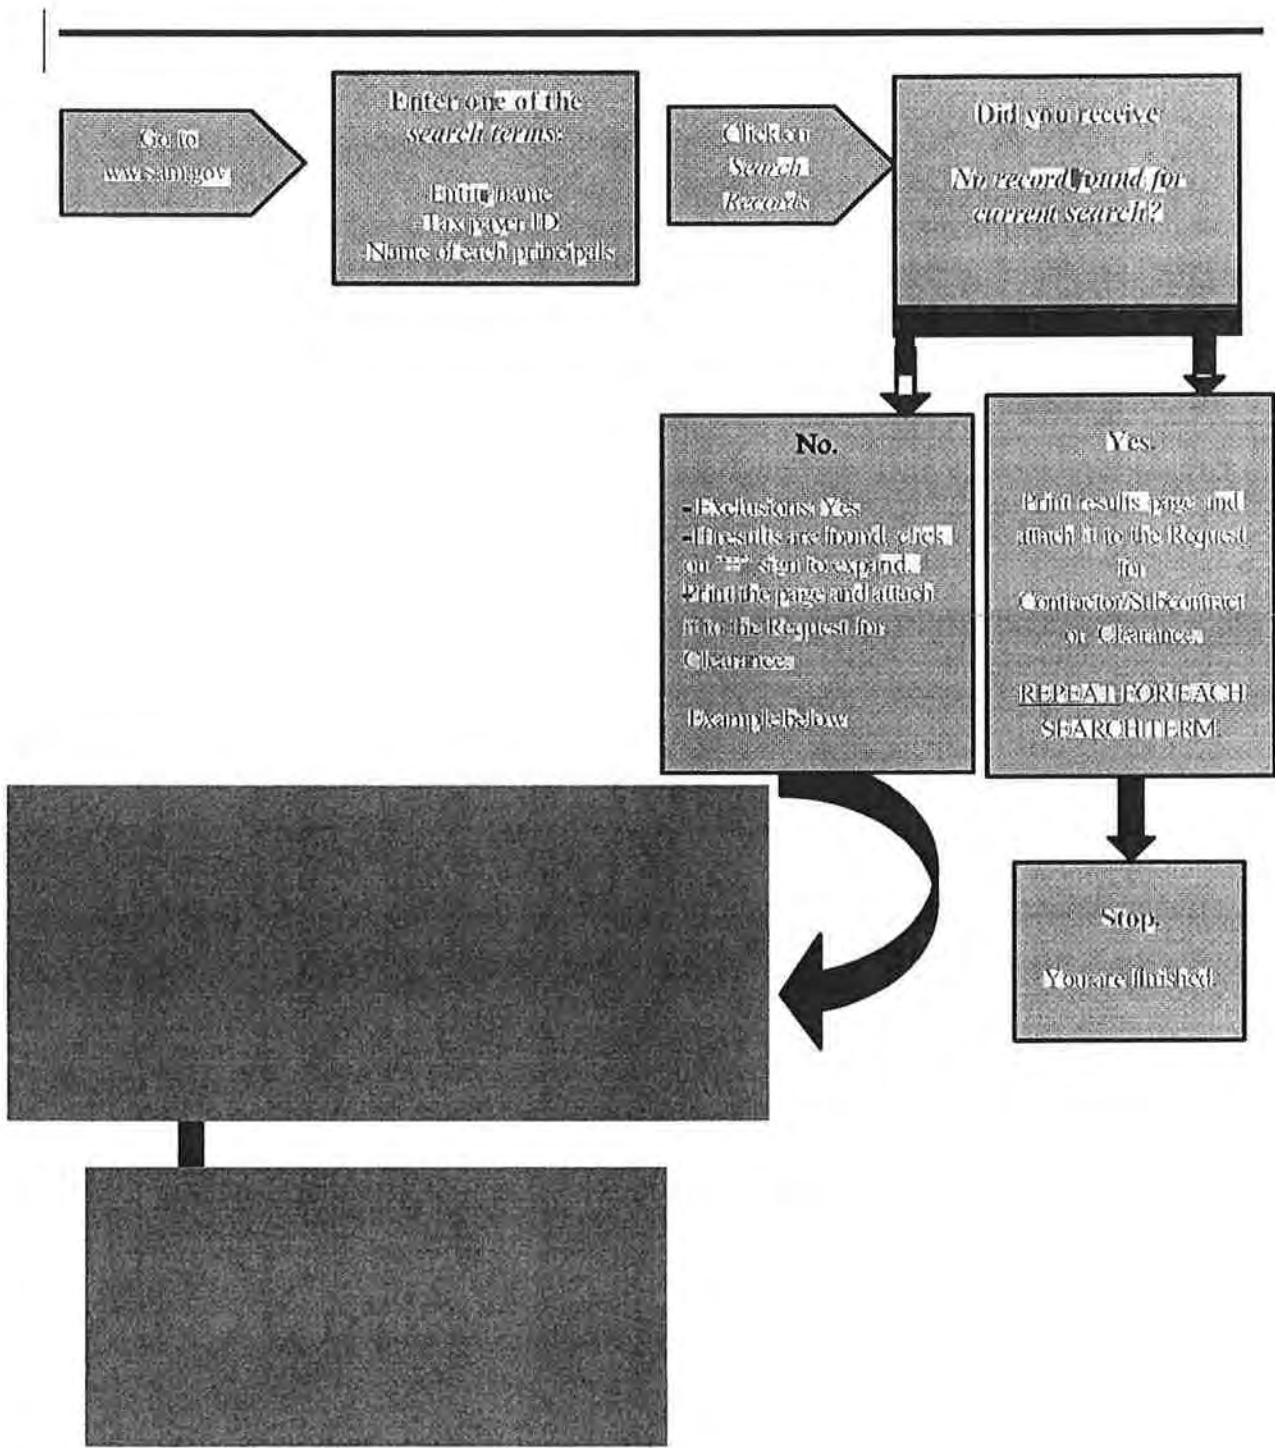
Go to www.sam.gov

Enter one of the *search terms*:

-Entity name
-Tax payer ID
-Name of each principals

Click on *Search Records*

Did you receive

*No record found for current search?*

No.

-Exclusions: Yes
-If results are found, click on "+" sign to expand.
-Print the page and attach it to the Request for Clearance.

Example below

Yes.

Print results page and attach it to the Request for Contractor/Subcontract or Clearance.

REPEAT FOR EACH SEARCH TERM

Stop.

You are finished!